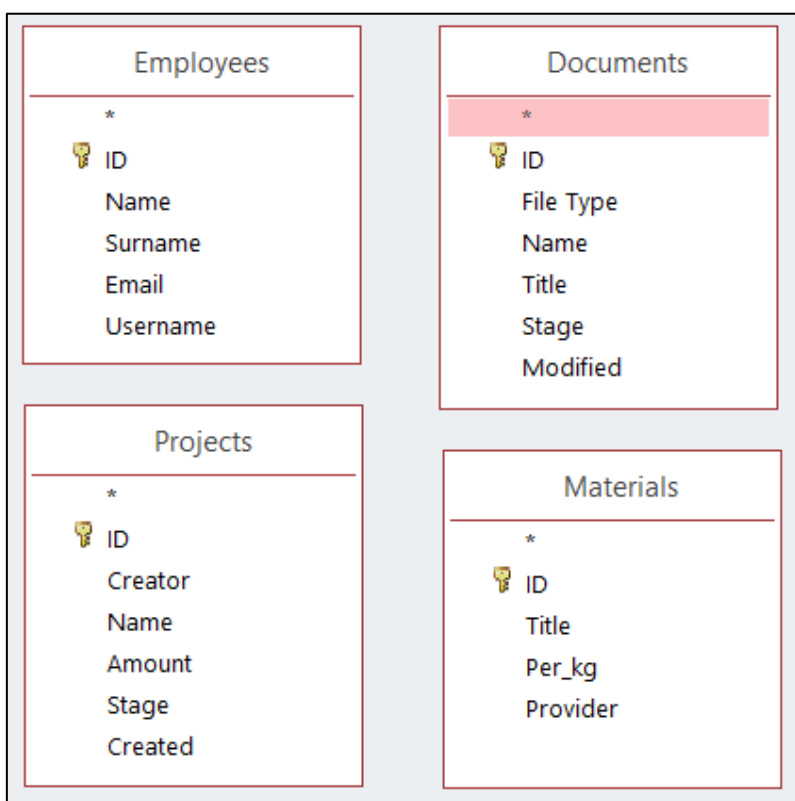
Employees

*

ID

Name

Surname

Email

Username

Documents

*

ID

File Type

Name

Title

Stage

Modified

Projects

*

ID

Creator

Name

Amount

Stage

Created

Materials

*

ID

Title

Per_kg

Provider